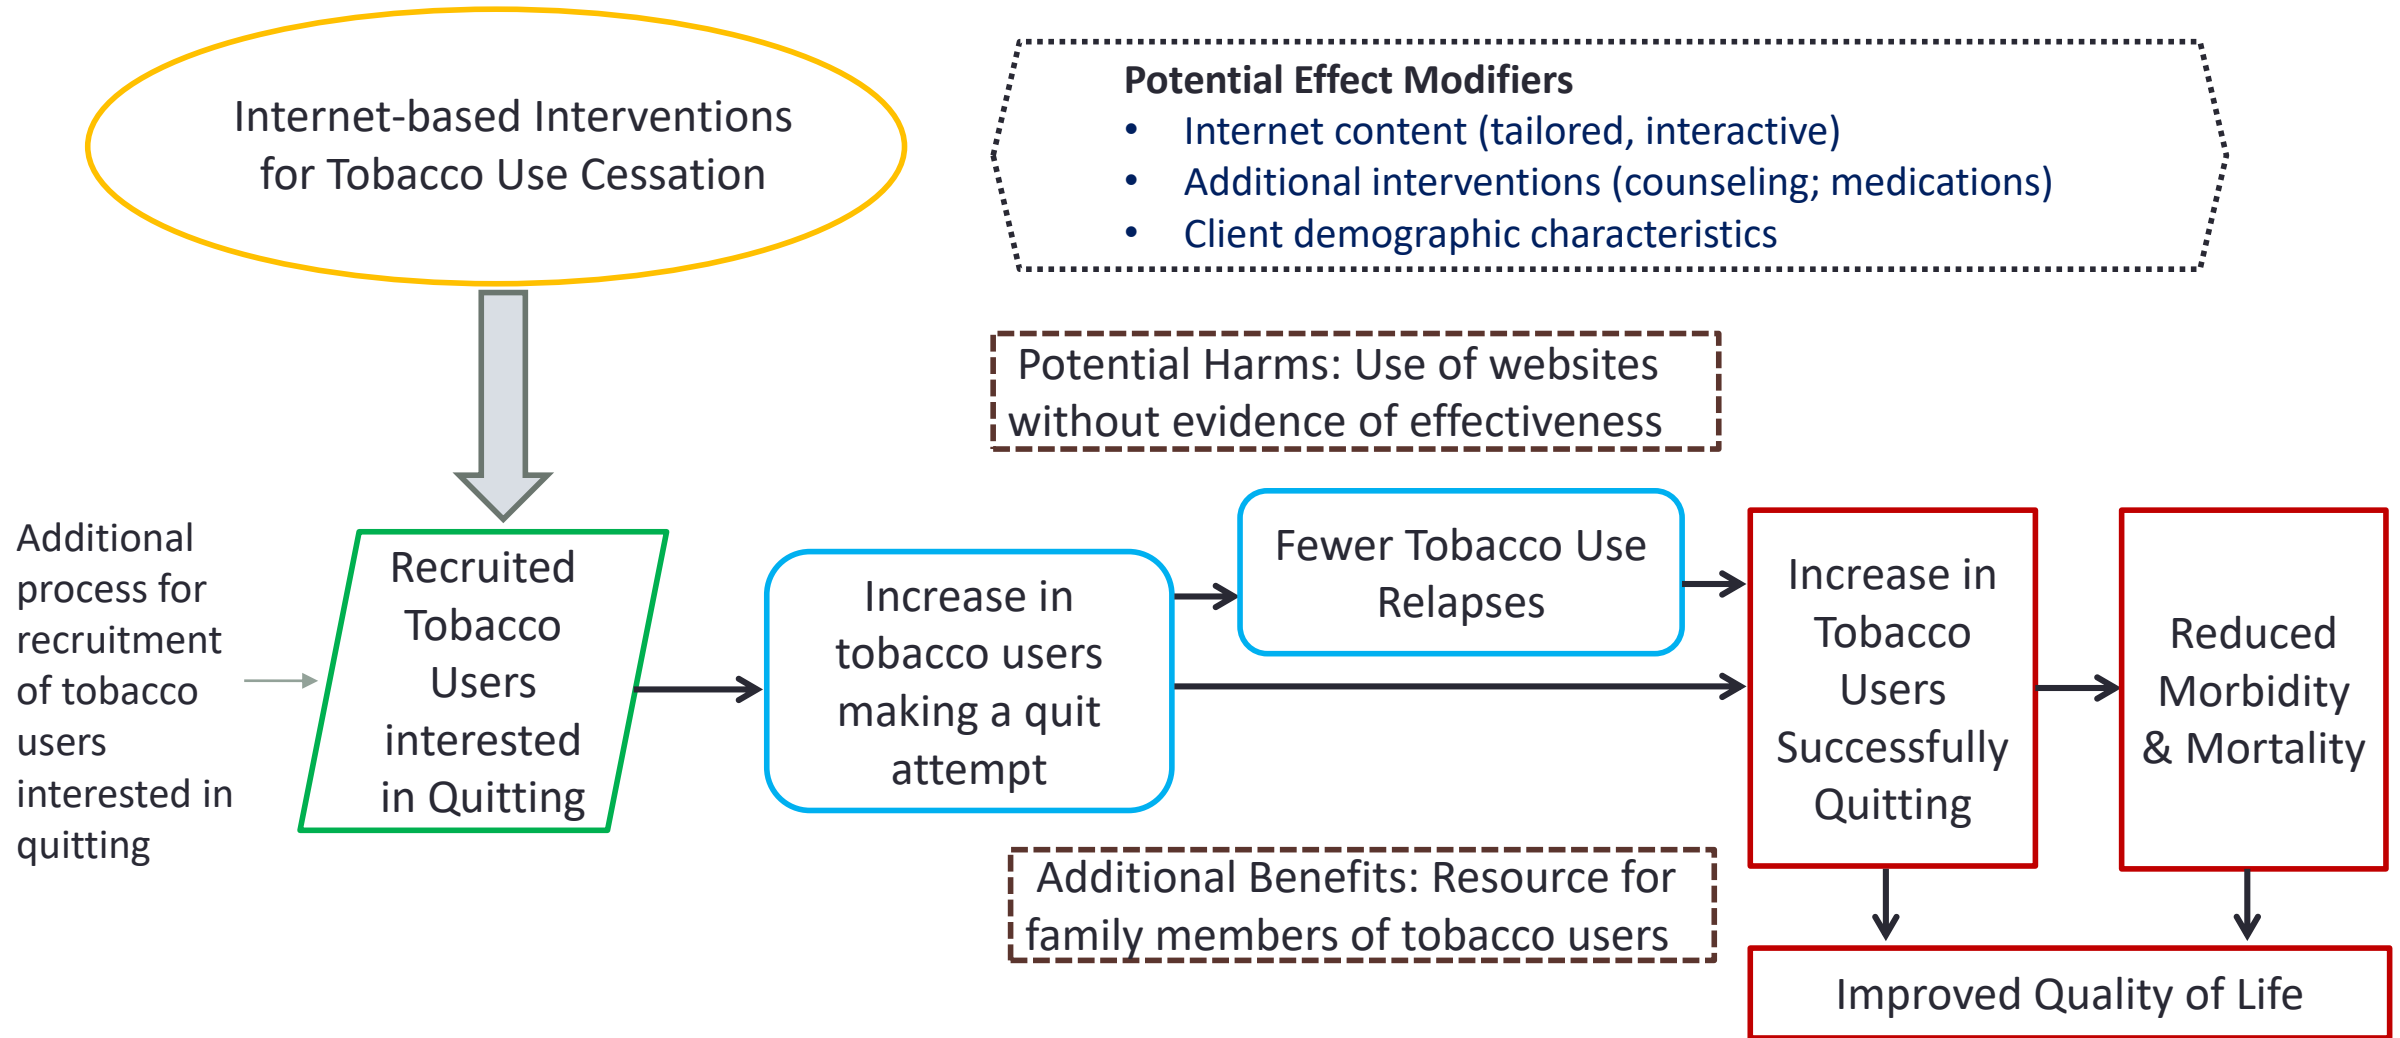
Internet-based Interventions for Tobacco Use Cessation

Potential Effect Modifiers
• Internet content (tailored, interactive)
• Additional interventions (counseling; medications)
• Client demographic characteristics

Potential Harms: Use of websites without evidence of effectiveness

Additional process for recruitment of tobacco users interested in quitting

Recruited Tobacco Users interested in Quitting

Increase in tobacco users making a quit attempt

Fewer Tobacco Use Relapses

Increase in Tobacco Users Successfully Quitting

Reduced Morbidity & Mortality

Additional Benefits: Resource for family members of tobacco users

Improved Quality of Life